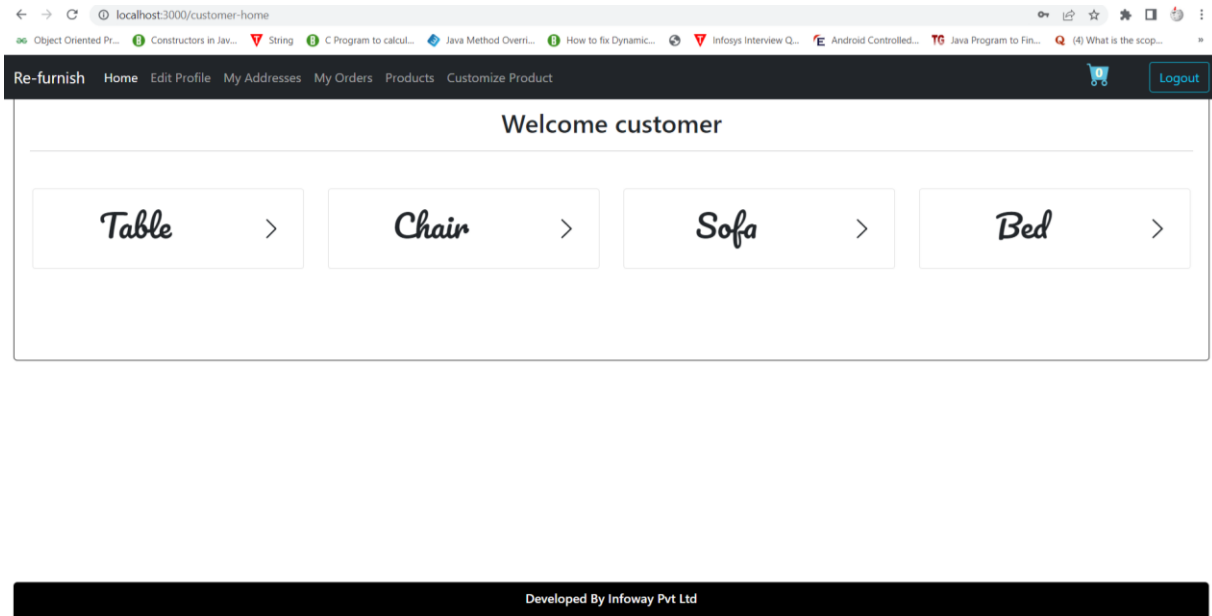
localhost:3000/customer-home

Object Oriented Pr... Constructors in Jav... String C Program to calcul... Java Method Overri... How to fix Dynamic... Infosys Interview Q... Android Controlled... Java Program to Fin... (4) What is the scop...

Re-furnish Home Edit Profile My Addresses My Orders Products Customize Product 0 Logout

Welcome customer

Table >

Chair >

Sofa >

Bed >

Developed By Infoway Pvt Ltd